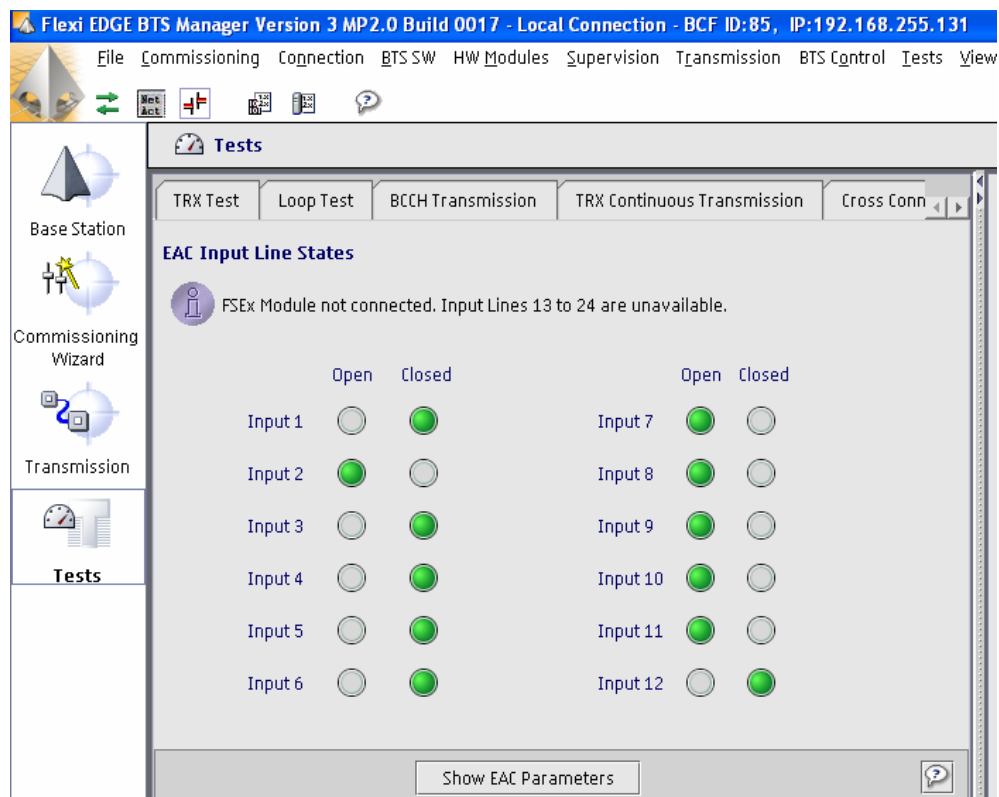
Flexi EDGE BTS Manager Version 3 MP2.0 Build 0017 - Local Connection - BCF ID:85, IP:192.168.255.131

File Commissioning Connection BTS SW HW Modules Supervision Transmission BTS Control Tests View

Net Act

Base Station

Commissioning Wizard

Transmission

Tests

Tests

TRX Test | Loop Test | BCCH Transmission | TRX Continuous Transmission | Cross Conn

EAC Input Line States

FSEx Module not connected. Input Lines 13 to 24 are unavailable.

Open Closed

Input 1
Input 2
Input 3
Input 4
Input 5
Input 6

Open Closed

Input 7
Input 8
Input 9
Input 10
Input 11
Input 12

Show EAC Parameters